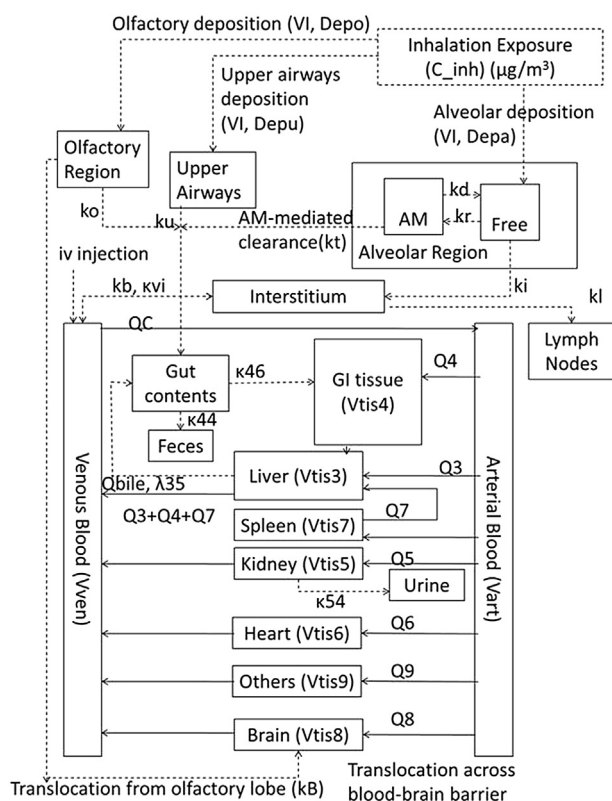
Olfactory deposition (VI, Depo)

Inhalation Exposure (C_inh) (μg/m³)

Upper airways deposition (VI, Depu)

Alveolar deposition (VI, Depa)

Olfactory Region

Upper Airways

ko

ku

AM-mediated clearance(kt)

AM

kd

kr

Free

Alveolar Region

iv injection

kb, κvi

Interstitium

ki

kl

QC

Lymph Nodes

Gut contents

κ46

GI tissue (Vtis4)

Q4

κ44

Feces

Venous Blood (Vven)

Qbile, λ35

Liver (Vtis3)

Q3

Q3+Q4+Q7

Q7

Spleen (Vtis7)

Kidney (Vtis5)

Q5

Urine

κ54

Heart (Vtis6)

Q6

Others (Vtis9)

Q9

Brain (Vtis8)

Q8

Arterial Blood (Vart)

Translocation from olfactory lobe (kB)

Translocation across blood-brain barrier